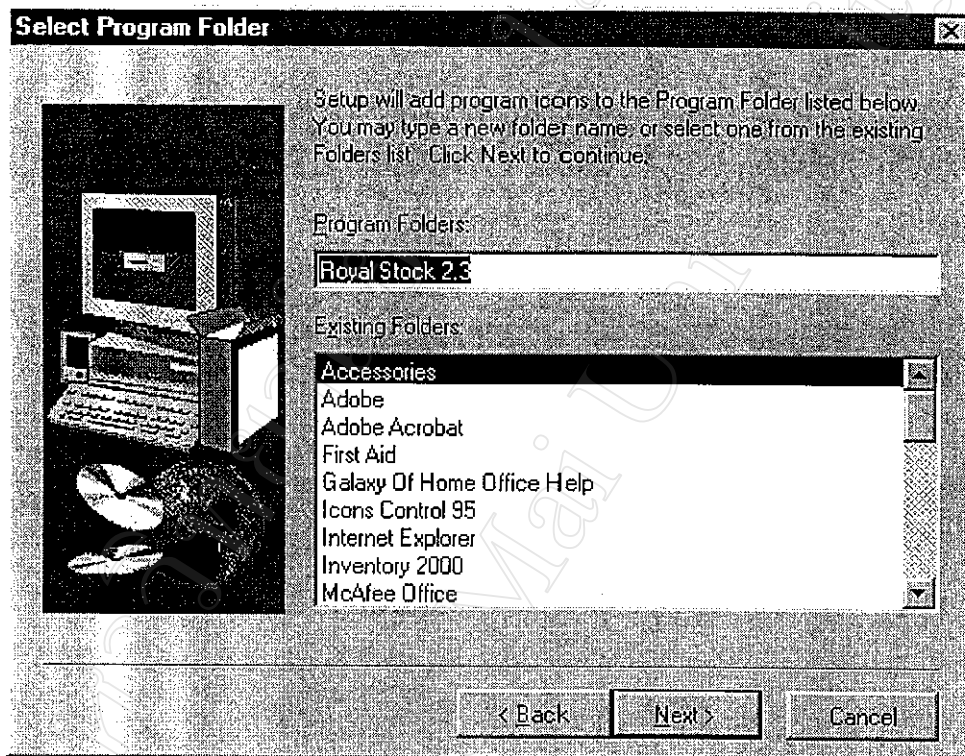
Select Program Folder

Setup will add program icons to the Program Folder listed below. You may type a new folder name, or select one from the existing Folders list. Click Next to continue.

Program Folders:

Royal Stock 2.3

Existing Folders:

Accessories
Adobe
Adobe Acrobat
First Aid
Galaxy Of Home Office Help
Icons Control 95
Internet Explorer
Inventory 2000
McAfee Office

< Back
Next >
Cancel